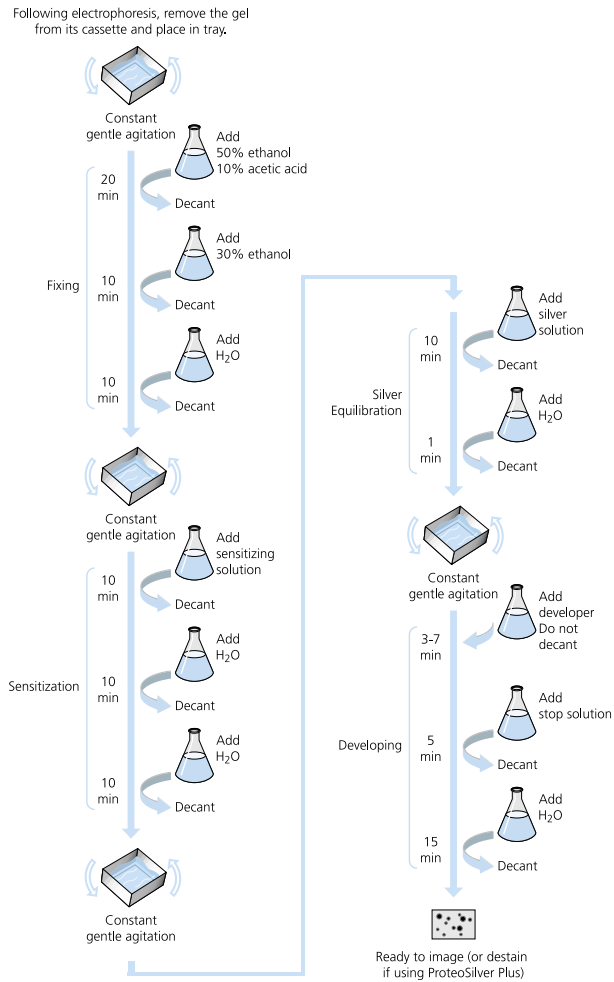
Following electrophoresis, remove the gel from its cassette and place in tray.

Constant gentle agitation

Add 50% ethanol 10% acetic acid

20 min

Decant

Add 30% ethanol

Fixing

10 min

Decant

Add $H_2O$

10 min

Decant

Constant gentle agitation

Add sensitizing solution

10 min

Decant

Add $H_2O$

Sensitization

10 min

Decant

Add $H_2O$

10 min

Decant

Constant gentle agitation

Add silver solution

10 min

Decant

Silver Equilibration

Add $H_2O$

1 min

Decant

Constant gentle agitation

Add developer Do not decant

3–7 min

Add stop solution

Developing

5 min

Decant

Add $H_2O$

15 min

Decant

Ready to image (or destain if using ProteoSilver Plus)